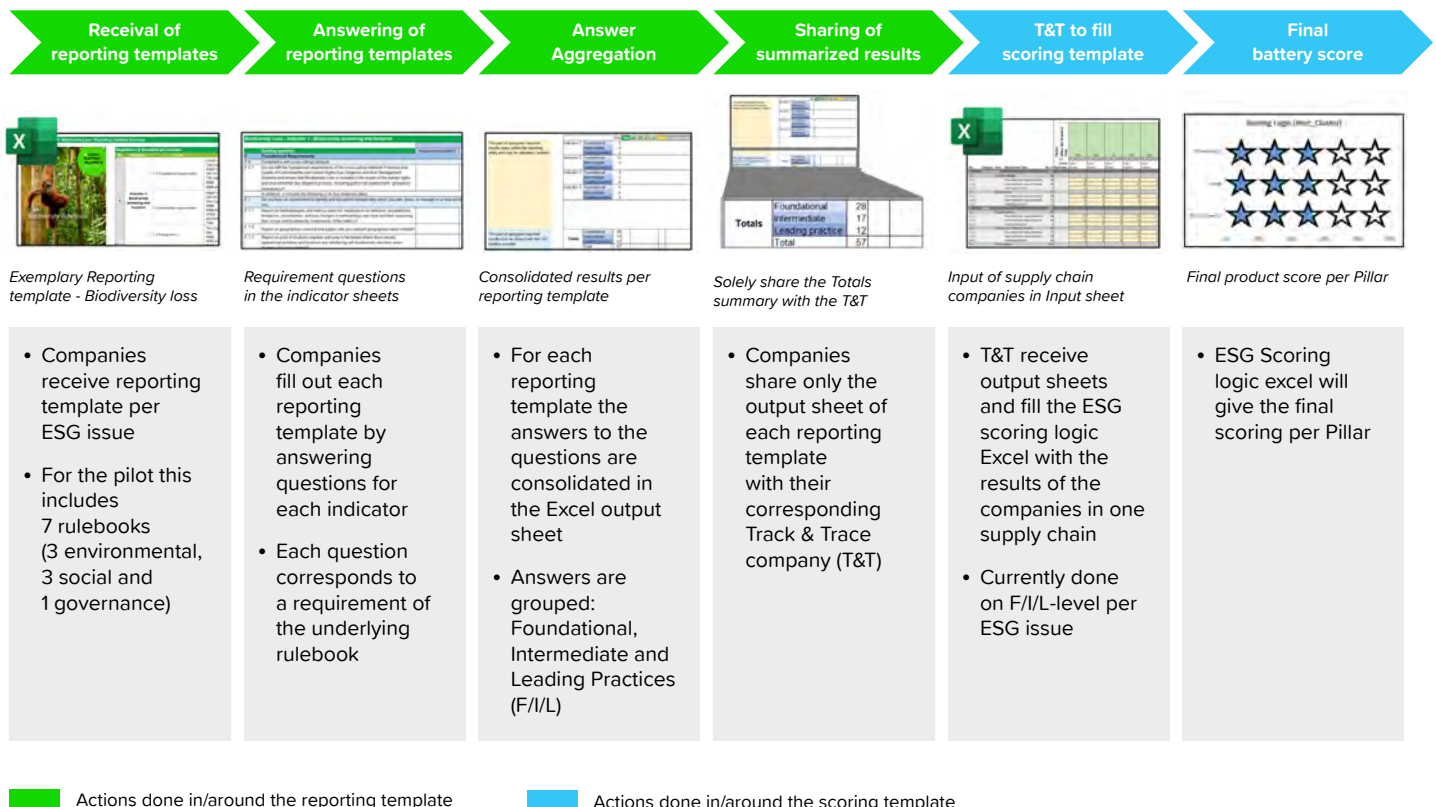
Receival of reporting templates

Answering of reporting templates

Answer Aggregation

Sharing of summarized results

T&T to fill scoring template

Final battery score

| Totals | Foundational | 28 |
|---|---|---|
| | Intermediate | 17 |
| | Leading practice | 12 |
| | Total | 57 |

Exemplary Reporting template - Biodiversity loss

Requirement questions in the indicator sheets

Consolidated results per reporting template

Solely share the Totals summary with the T&T

Input of supply chain companies in Input sheet

Final product score per Pillar

• Companies receive reporting template per ESG issue

• For the pilot this includes 7 rulebooks (3 environmental, 3 social and 1 governance)

• Companies fill out each reporting template by answering questions for each indicator

• Each question corresponds to a requirement of the underlying rulebook

• For each reporting template the answers to the questions are consolidated in the Excel output sheet

• Answers are grouped: Foundational, Intermediate and Leading Practices (F/I/L)

• Companies share only the output sheet of each reporting template with their corresponding Track & Trace company (T&T)

• T&T receive output sheets and fill the ESG scoring logic Excel with the results of the companies in one supply chain

• Currently done on F/I/L-level per ESG issue

• ESG Scoring logic excel will give the final scoring per Pillar

Actions done in/around the reporting template

Actions done in/around the scoring template